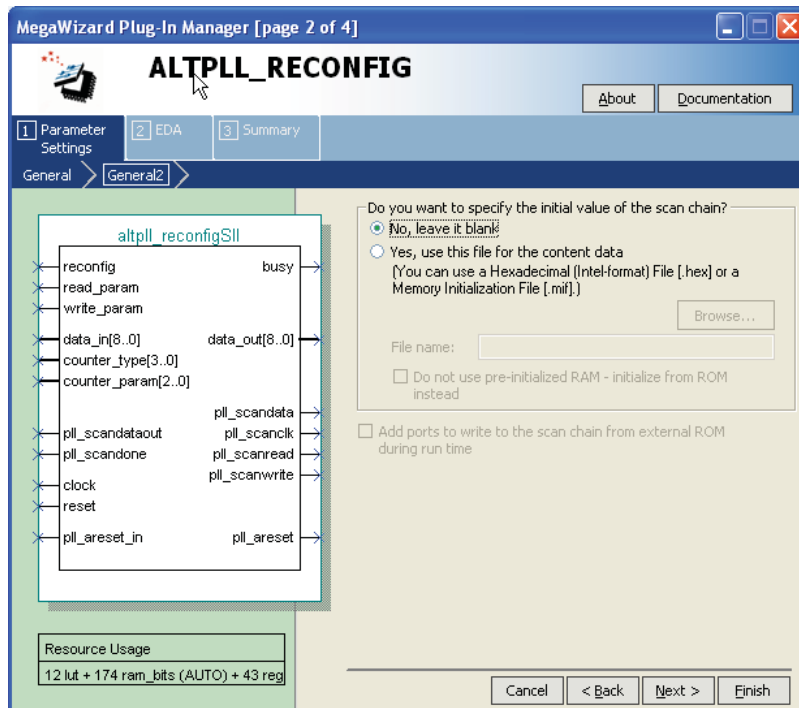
MegaWizard Plug-In Manager [page 2 of 4]

ALTPLL_RECONFIG

About
Documentation

1 Parameter Settings
2 EDA
3 Summary

General
General2

altpll_reconfigSII

reconfig
read_param
write_param
data_in[8..0]
counter_type[3..0]
counter_param[2..0]
pll_scandataout
pll_scandone
clock
reset
pll_areset_in

busy
data_out[8..0]
pll_scandata
pll_scanclk
pll_scanread
pll_scanwrite
pll_areset

Resource Usage
12 lut + 174 ram_bits (AUTO) + 43 reg

Do you want to specify the initial value of the scan chain?
No, leave it blank
Yes, use this file for the content data
(You can use a Hexadecimal (Intel-format) File [.hex] or a Memory Initialization File [.mif].)
Browse...
File name:
Do not use pre-initialized RAM - initialize from ROM instead

Add ports to write to the scan chain from external ROM during run time

Cancel
< Back
Next >
Finish